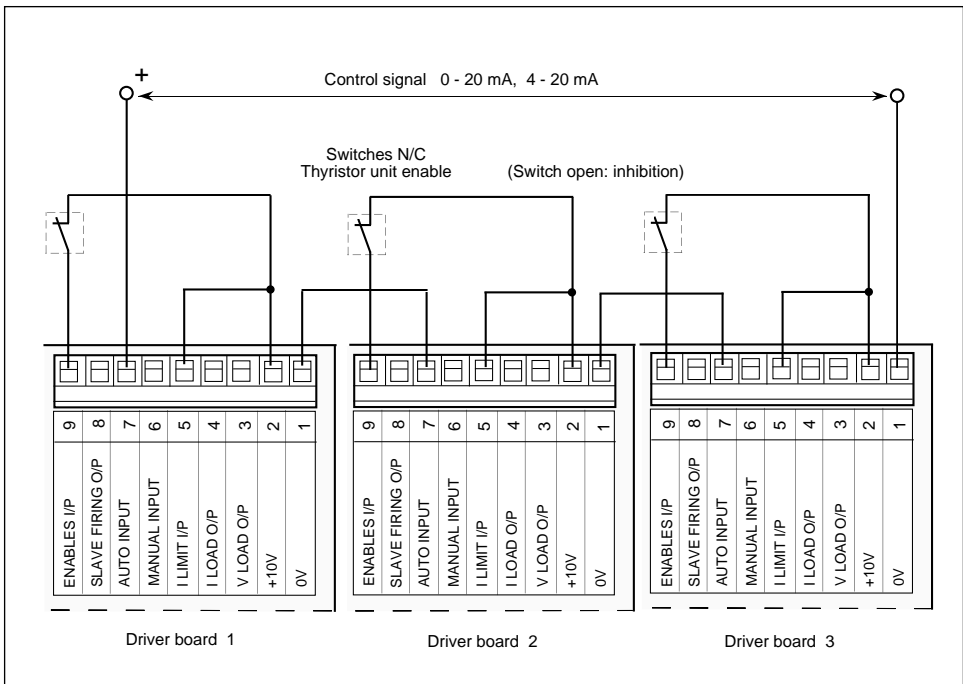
+

Control signal 0 - 20 mA, 4 - 20 mA

Switches N/C
Thyristor unit enable

(Switch open: inhibition)

| 9 | 8 | 7 | 6 | 5 | 4 | 3 | 2 | 1 |
|---|---|---|---|---|---|---|---|---|
| ENABLES I/P | SLAVE FIRING O/P | AUTO INPUT | MANUAL INPUT | I LIMIT I/P | I LOAD O/P | V LOAD O/P | +10V | 0V |

Driver board 1

| 9 | 8 | 7 | 6 | 5 | 4 | 3 | 2 | 1 |
|---|---|---|---|---|---|---|---|---|
| ENABLES I/P | SLAVE FIRING O/P | AUTO INPUT | MANUAL INPUT | I LIMIT I/P | I LOAD O/P | V LOAD O/P | +10V | 0V |

Driver board 2

| 9 | 8 | 7 | 6 | 5 | 4 | 3 | 2 | 1 |
|---|---|---|---|---|---|---|---|---|
| ENABLES I/P | SLAVE FIRING O/P | AUTO INPUT | MANUAL INPUT | I LIMIT I/P | I LOAD O/P | V LOAD O/P | +10V | 0V |

Driver board 3